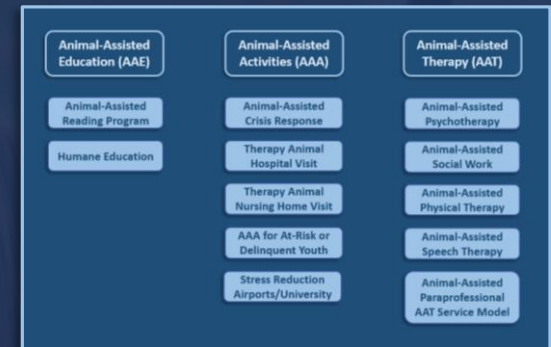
Animal-Assisted Education (AAE)

Animal-Assisted Reading Program

Humane Education

Animal-Assisted Activities (AAA)

Animal-Assisted Crisis Response

Therapy Animal Hospital Visit

Therapy Animal Nursing Home Visit

AAA for At-Risk or Delinquent Youth

Stress Reduction Airports/University

Animal-Assisted Therapy (AAT)

Animal-Assisted Psychotherapy

Animal-Assisted Social Work

Animal-Assisted Physical Therapy

Animal-Assisted Speech Therapy

Animal-Assisted Paraprofessional AAT Service Model